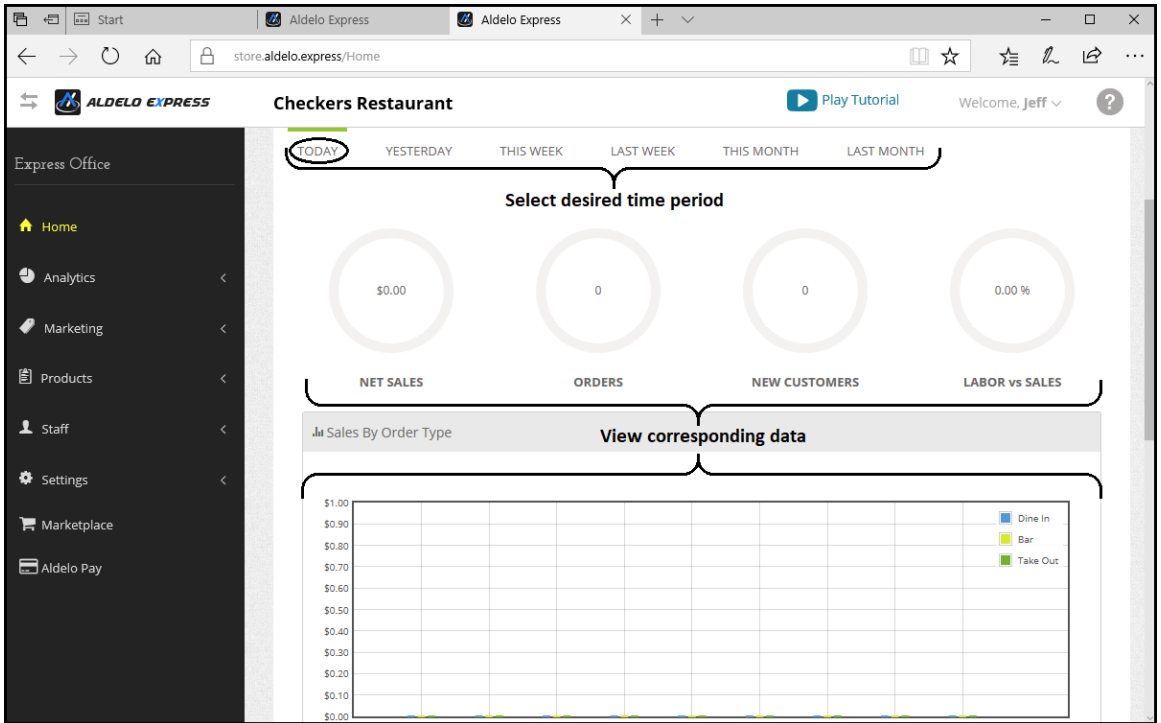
Start | Aldelo Express | Aldelo Express

store.aldelo.express/Home

ALDELO EXPRESS

Checkers Restaurant

Play Tutorial

Welcome, Jeff

?

Express Office

Home

Analytics

Marketing

Products

Staff

Settings

Marketplace

Aldelo Pay

TODAY YESTERDAY THIS WEEK LAST WEEK THIS MONTH LAST MONTH

Select desired time period

$0.00 0 0 0.00 %

NET SALES ORDERS NEW CUSTOMERS LABOR vs SALES

Sales By Order Type

View corresponding data

$1.00
$0.90
$0.80
$0.70
$0.60
$0.50
$0.40
$0.30
$0.20
$0.10
$0.00

Dine In
Bar
Take Out